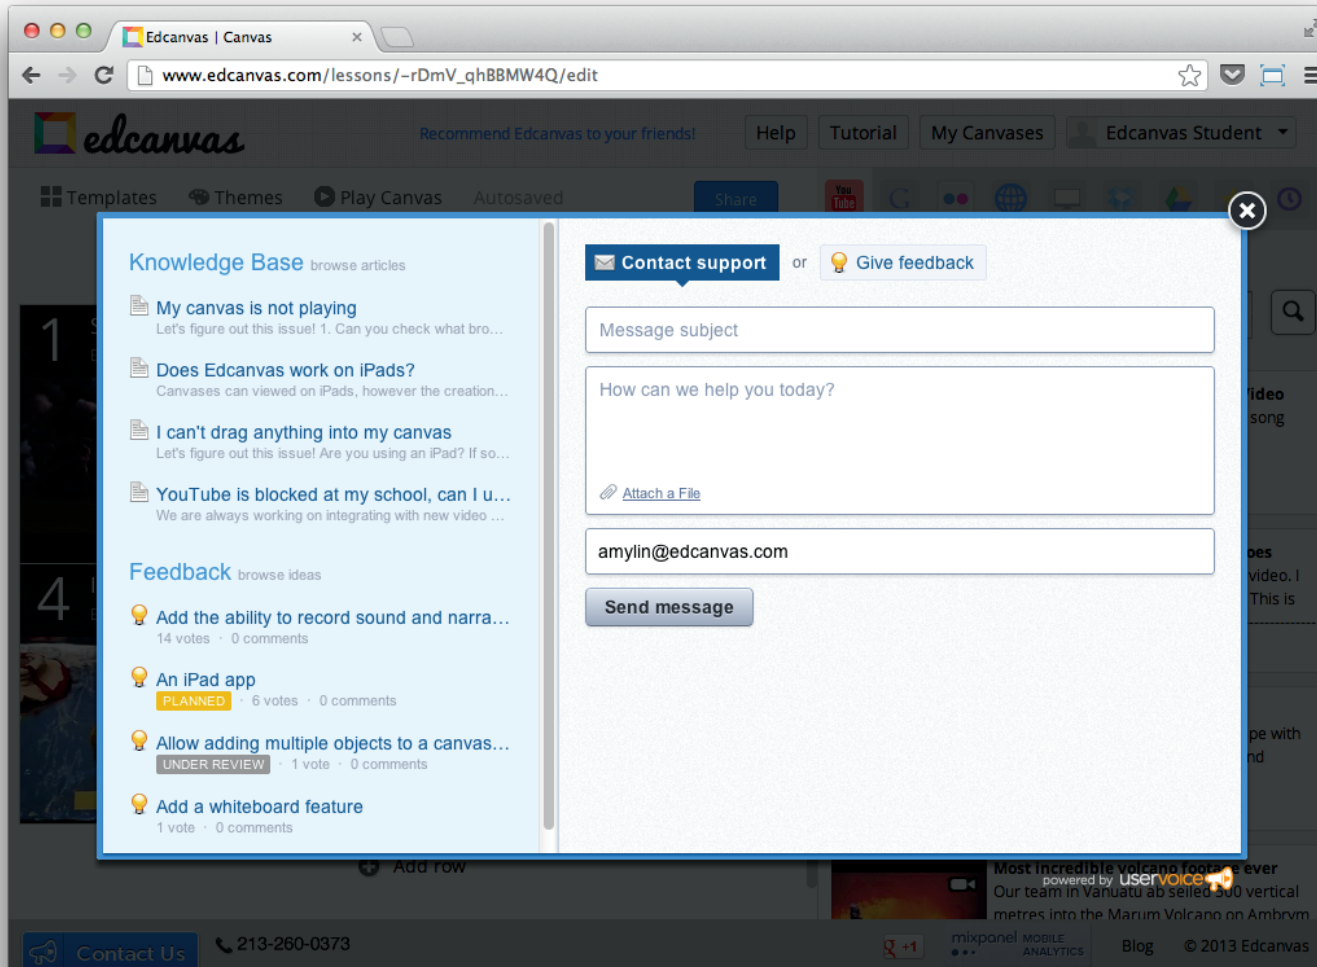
Edcanvas | Canvas

www.edcanvas.com/lessons/-rDmV_qhBBMW4Q/edit

edcanvas

Recommend Edcanvas to your friends!

Help Tutorial My Canvases Edcanvas Student

Templates Themes Play Canvas Autosaved Share

Knowledge Base browse articles

My canvas is not playing
Let's figure out this issue! 1. Can you check what bro...

Does Edcanvas work on iPads?
Canvases can viewed on iPads, however the creation...

I can't drag anything into my canvas
Let's figure out this issue! Are you using an iPad? If so...

YouTube is blocked at my school, can I u...
We are always working on integrating with new video ...

Feedback browse ideas

Add the ability to record sound and narra...
14 votes · 0 comments

An iPad app
PLANNED · 6 votes · 0 comments

Allow adding multiple objects to a canvas...
UNDER REVIEW · 1 vote · 0 comments

Add a whiteboard feature
1 vote · 0 comments

Contact support or Give feedback

Message subject

How can we help you today?

Attach a File

amylin@edcanvas.com

Send message

powered by uservoice

Add row

Most incredible volcano footage ever
Our team in Vanuatu ab seiled 300 vertical metres into the Marum Volcano on Ambrym

Contact Us 213-260-0373 +1 mixpanel MOBILE ANALYTICS Blog © 2013 Edcanvas